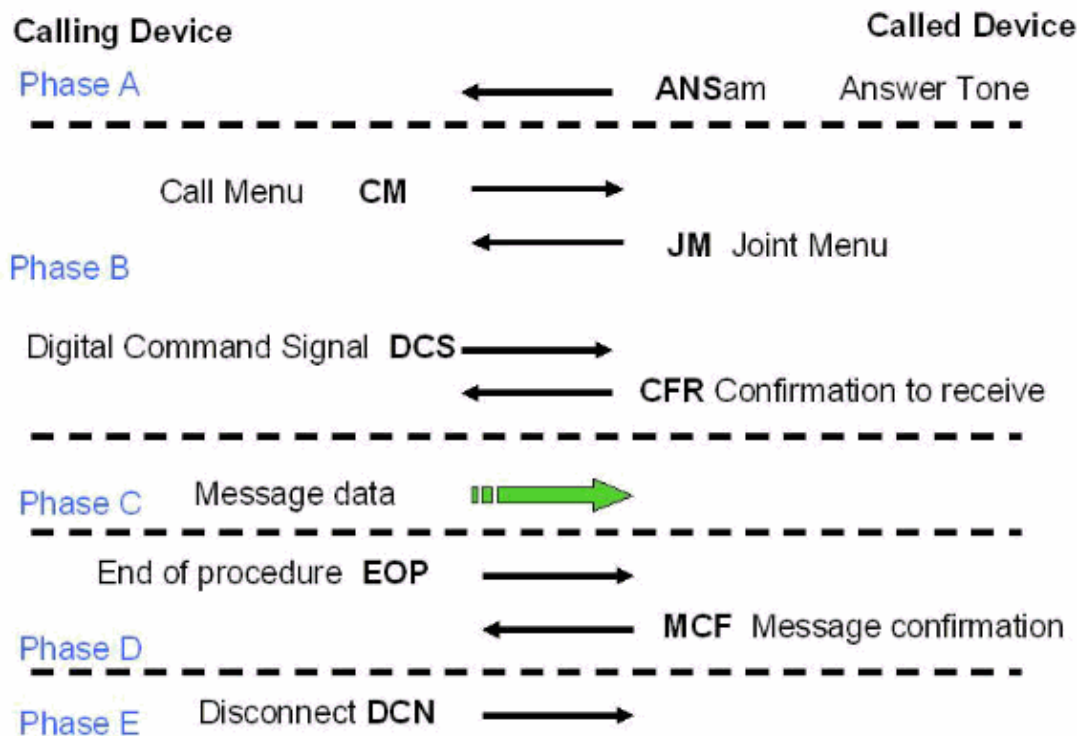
Calling Device

Called Device

Phase A

ANSam Answer Tone

Call Menu CM

JM Joint Menu

Phase B

Digital Command Signal DCS

CFR Confirmation to receive

Phase C

Message data

End of procedure EOP

MCF Message confirmation

Phase D

Phase E

Disconnect DCN